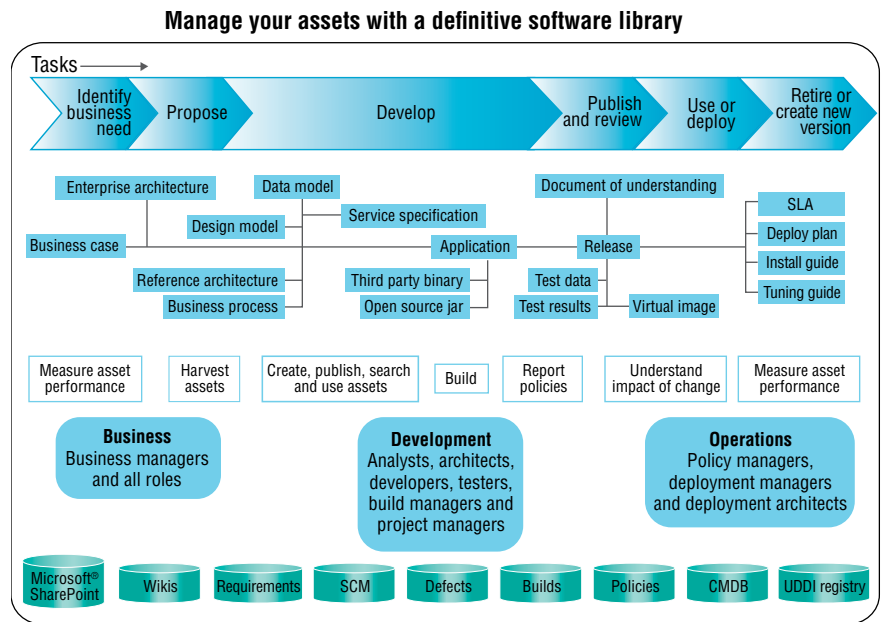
Manage your assets with a definitive software library

Tasks

Identify business need

Propose

Develop

Publish and review

Use or deploy

Retire or create new version

Enterprise architecture

Data model

Document of understanding

Design model

Service specification

SLA

Business case

Application

Release

Deploy plan

Install guide

Reference architecture

Third party binary

Test data

Tuning guide

Business process

Open source jar

Test results

Virtual image

Measure asset performance

Harvest assets

Create, publish, search and use assets

Build

Report policies

Understand impact of change

Measure asset performance

Business
Business managers and all roles

Development
Analysts, architects, developers, testers, build managers and project managers

Operations
Policy managers, deployment managers and deployment architects

Microsoft® SharePoint

Wikis

Requirements

SCM

Defects

Builds

Policies

CMDB

UDDI registry